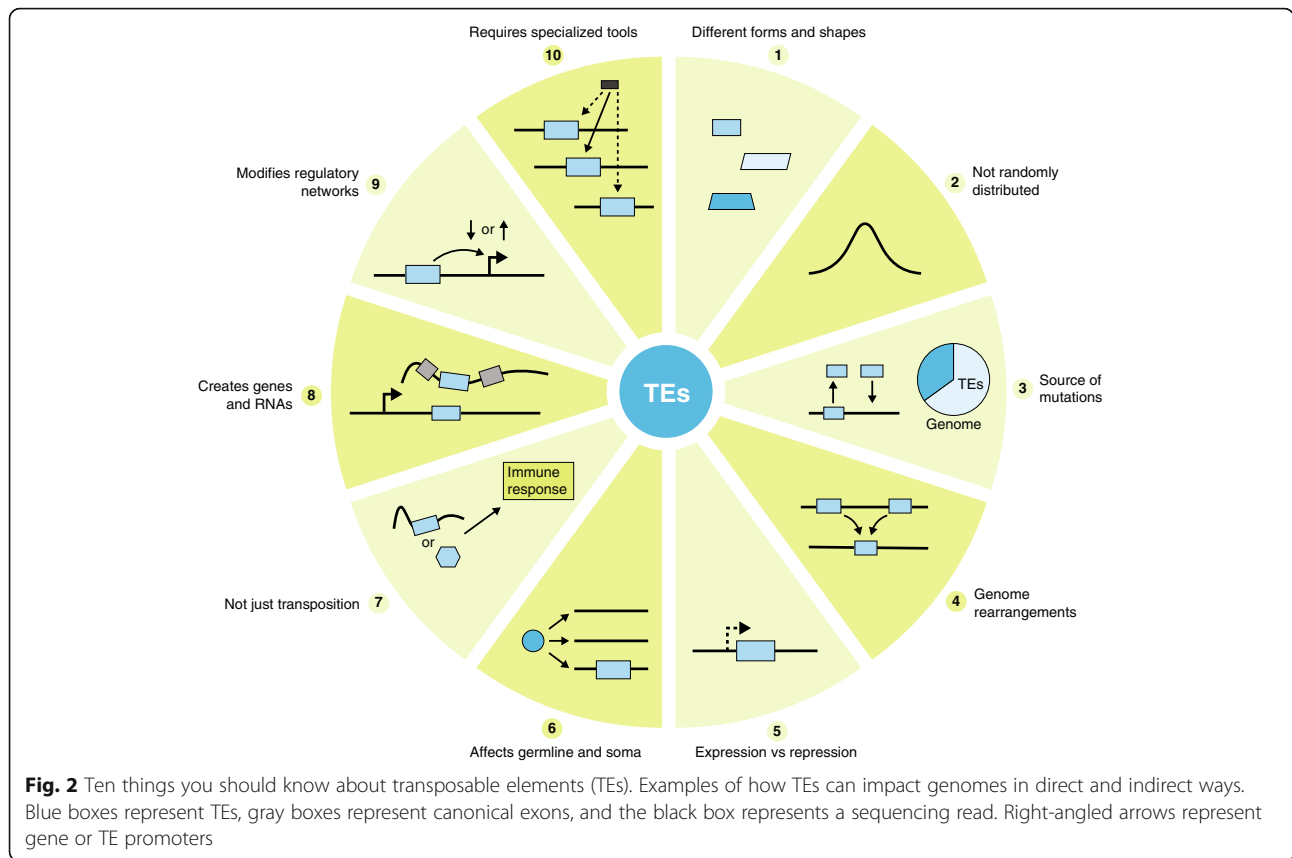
Requires specialized tools
10

Different forms and shapes
1

Not randomly distributed
2

Source of mutations
3

TEs

Genome

Genome rearrangements
4

Expression vs repression
5

Affects germline and soma
6

Not just transposition
7

Immune response

or

Creates genes and RNAs
8

Modifies regulatory networks
9

or

TEs

**Fig. 2** Ten things you should know about transposable elements (TEs). Examples of how TEs can impact genomes in direct and indirect ways. Blue boxes represent TEs, gray boxes represent canonical exons, and the black box represents a sequencing read. Right-angled arrows represent gene or TE promoters